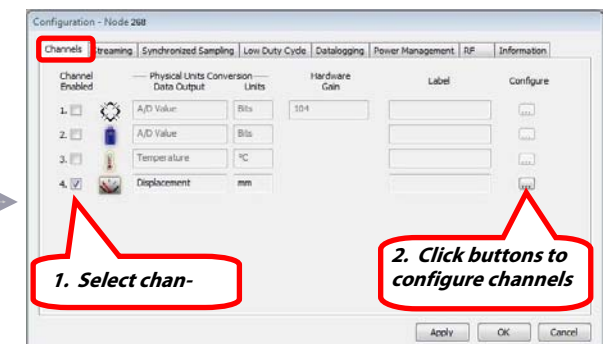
Configuration - Node 268

Channels | Streaming | Synchronized Sampling | Low Duty Cycle | Datalogging | Power Management | RF | Information

| Channel Enabled | | Physical Units Conversion Data Output | Units | Hardware Gain | Label | Configure |
|---|---|---|---|---|---|---|
| 1. | | A/D Value | Bits | 104 | | ... |
| 2. | | A/D Value | Bits | | | ... |
| 3. | | Temperature | °C | | | ... |
| 4. ☑ | | Displacement | mm | | | ... |

1. Select chan-

2. Click buttons to configure channels

Apply | OK | Cancel